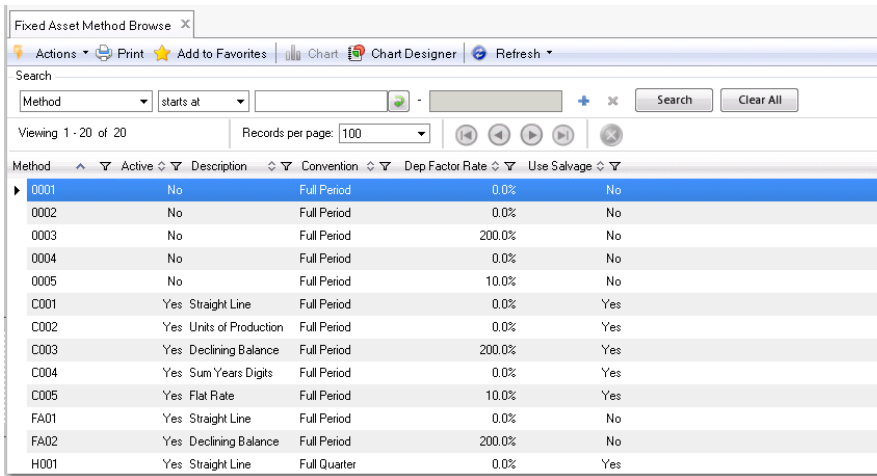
Fixed Asset Method Browse ×

Actions ▾ Print Add to Favorites Chart Chart Designer Refresh ▾

Search

Method ▾ starts at ▾ - Search Clear All

Viewing 1 - 20 of 20 Records per page: 100

| Method | Active | Description | Convention | Dep Factor Rate | Use Salvage |
|---|---|---|---|---|---|
| 0001 | No | | Full Period | 0.0% | No |
| 0002 | No | | Full Period | 0.0% | No |
| 0003 | No | | Full Period | 200.0% | No |
| 0004 | No | | Full Period | 0.0% | No |
| 0005 | No | | Full Period | 10.0% | No |
| C001 | Yes | Straight Line | Full Period | 0.0% | Yes |
| C002 | Yes | Units of Production | Full Period | 0.0% | Yes |
| C003 | Yes | Declining Balance | Full Period | 200.0% | Yes |
| C004 | Yes | Sum Years Digits | Full Period | 0.0% | Yes |
| C005 | Yes | Flat Rate | Full Period | 10.0% | Yes |
| FA01 | Yes | Straight Line | Full Period | 0.0% | No |
| FA02 | Yes | Declining Balance | Full Period | 200.0% | No |
| H001 | Yes | Straight Line | Full Quarter | 0.0% | Yes |